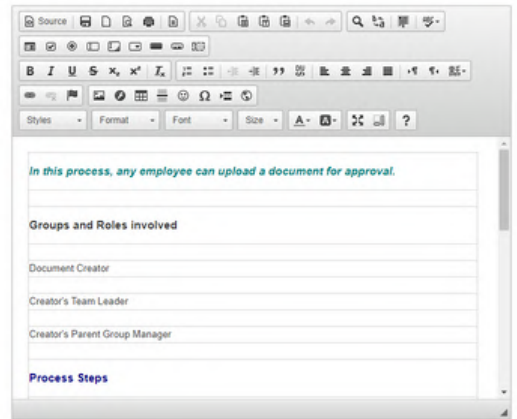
Source

B I U S $x_2$ $x^2$ $I_x$

Styles Format Font Size A· ?

In this process, any employee can upload a document for approval.

Groups and Roles involved

Document Creator

Creator's Team Leader

Creator's Parent Group Manager

Process Steps